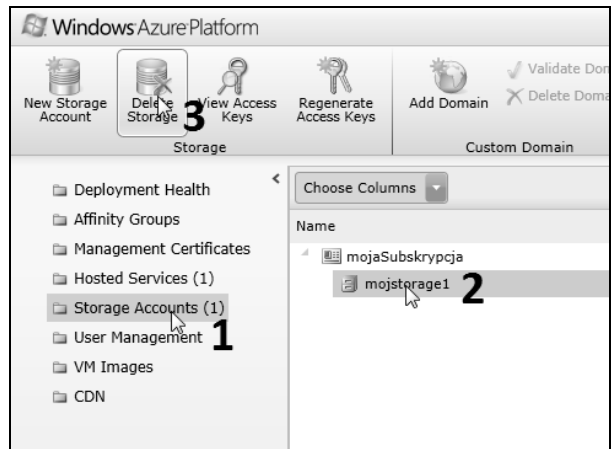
Windows Azure Platform

New Storage Account
Delete Storage 3
View Access Keys
Regenerate Access Keys
Storage

Add Domain
Validate Dom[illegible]
Delete Doma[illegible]
Custom Domain

Deployment Health
Affinity Groups
Management Certificates
Hosted Services (1)
Storage Accounts (1)
User Management 1
VM Images
CDN

Choose Columns
Name
mojaSubskrypcja
mojstorage1 2